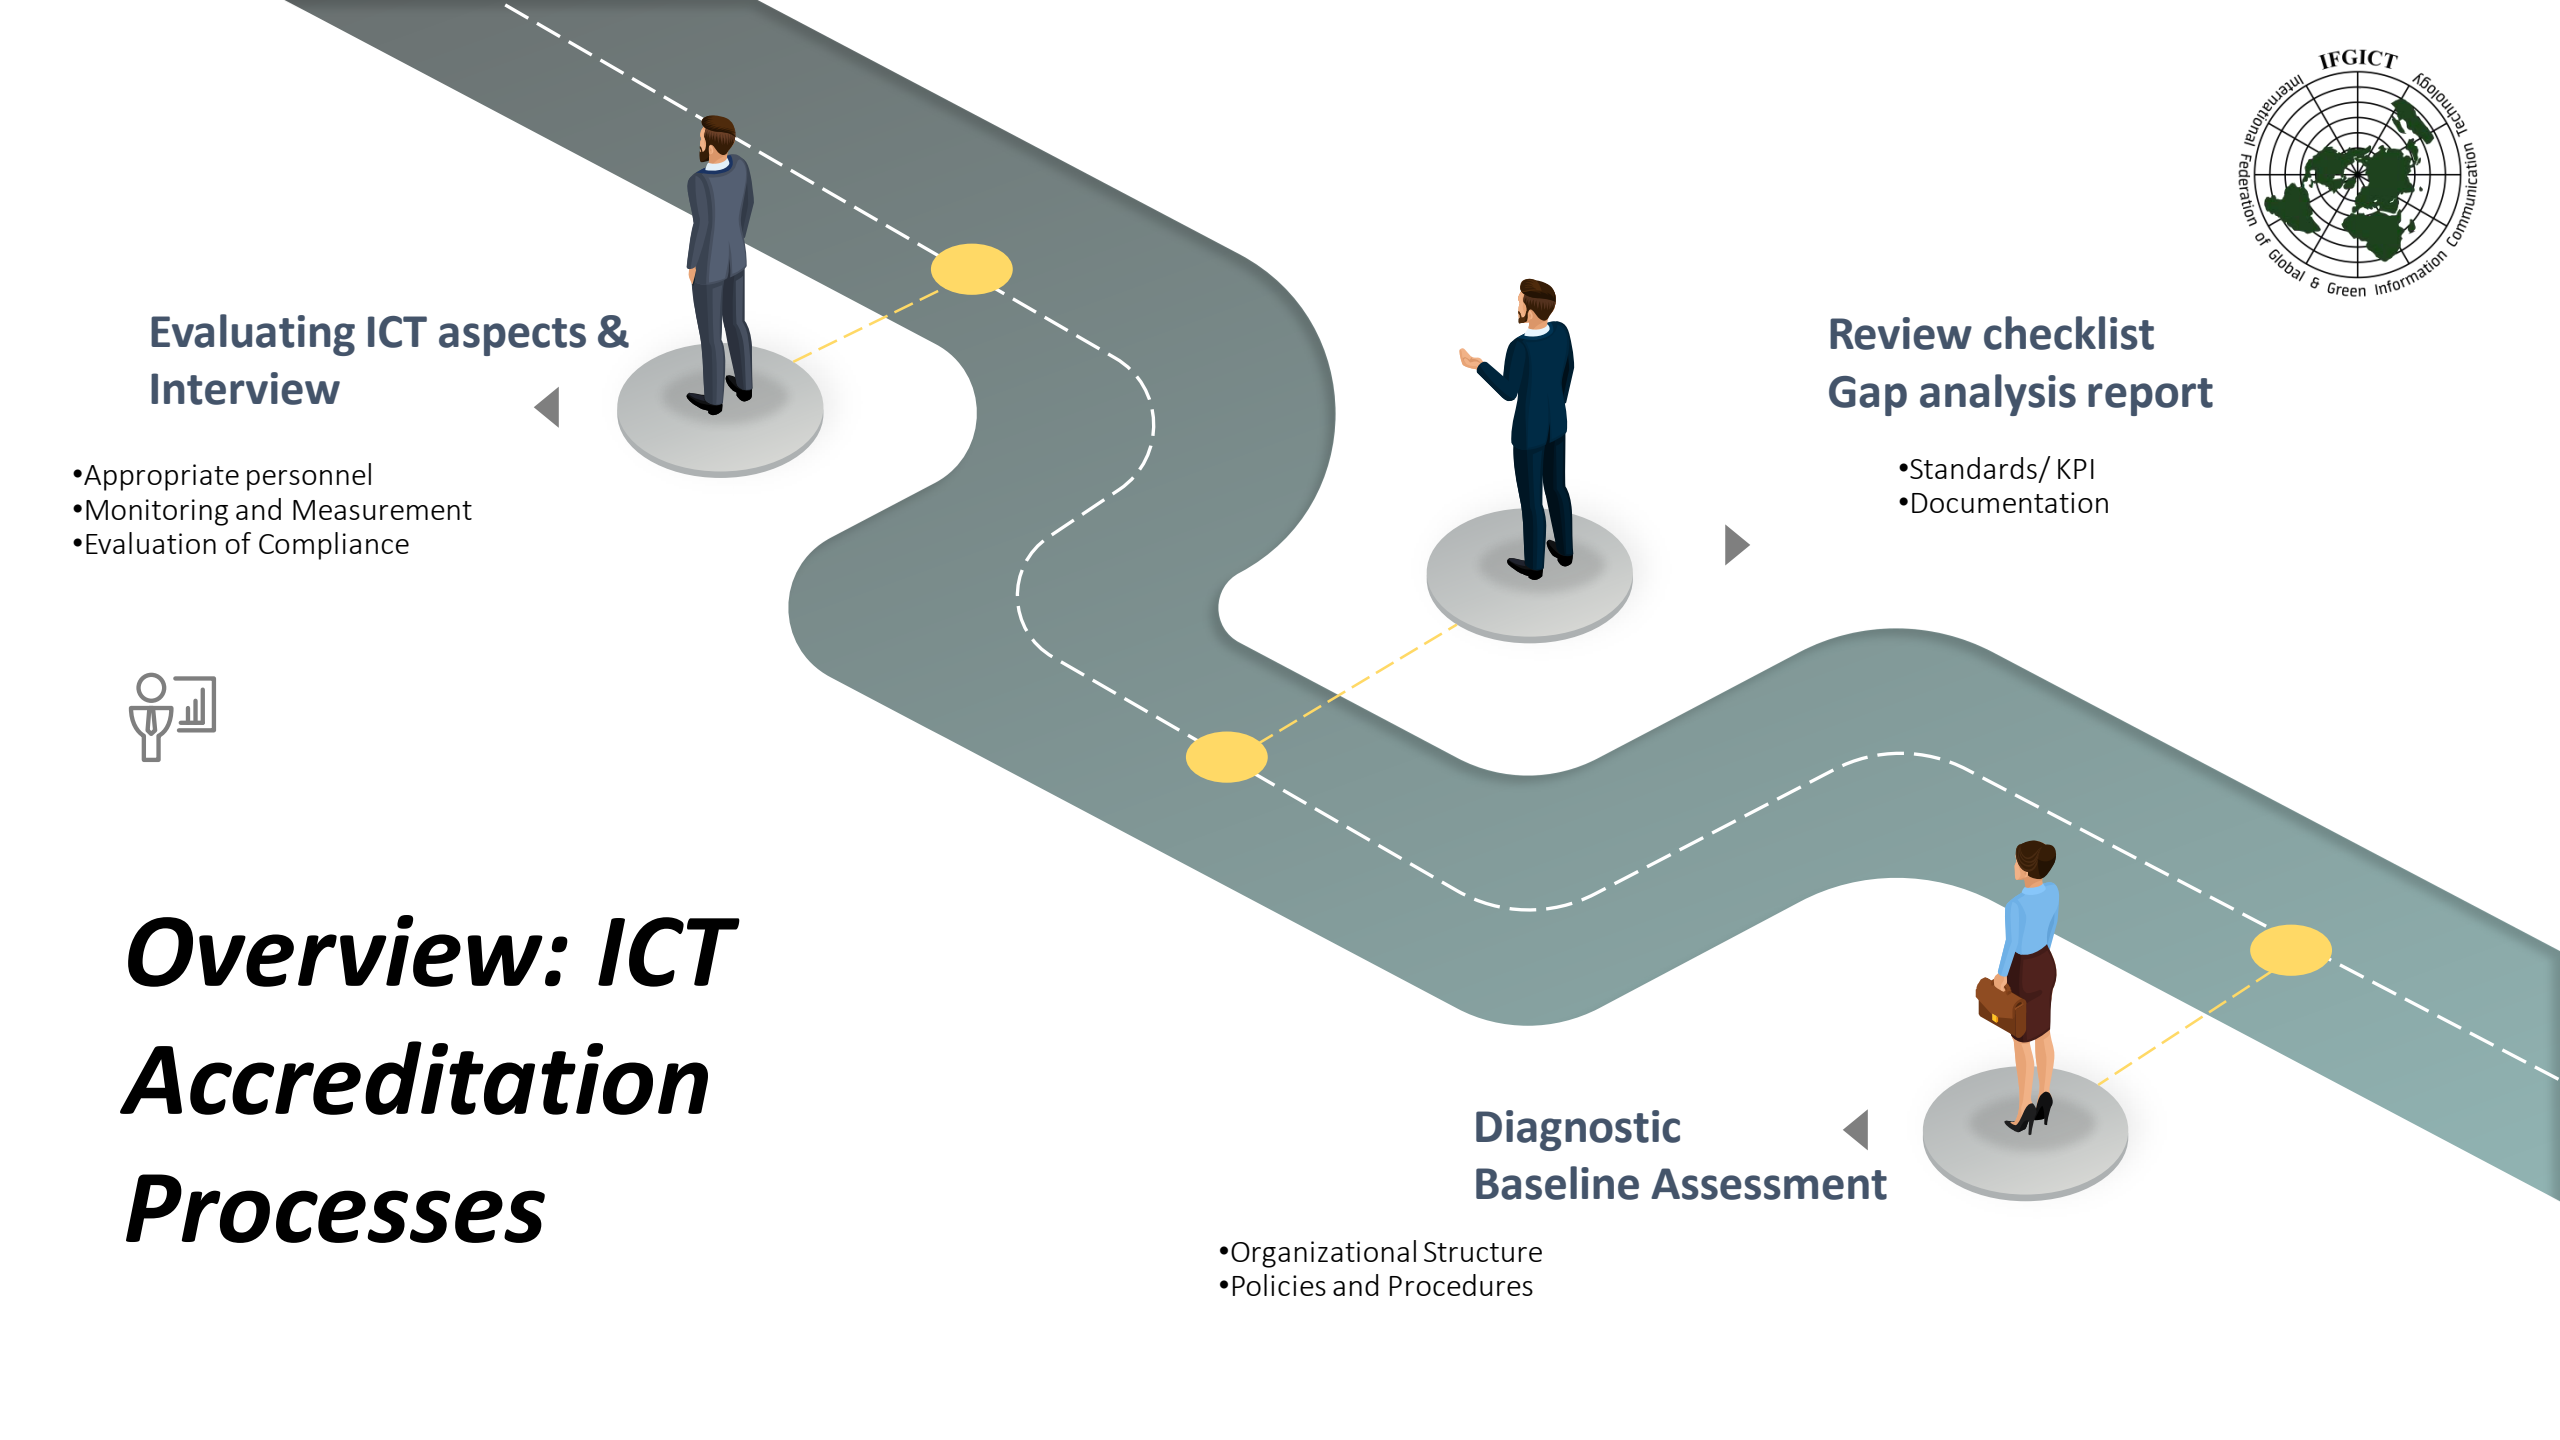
IFGICT
International Federation of Global & Green Information Communication Technology

Evaluating ICT aspects & Interview

•Appropriate personnel
•Monitoring and Measurement
•Evaluation of Compliance

Review checklist
Gap analysis report

•Standards/ KPI
•Documentation

Overview: ICT Accreditation Processes

Diagnostic
Baseline Assessment

•Organizational Structure
•Policies and Procedures